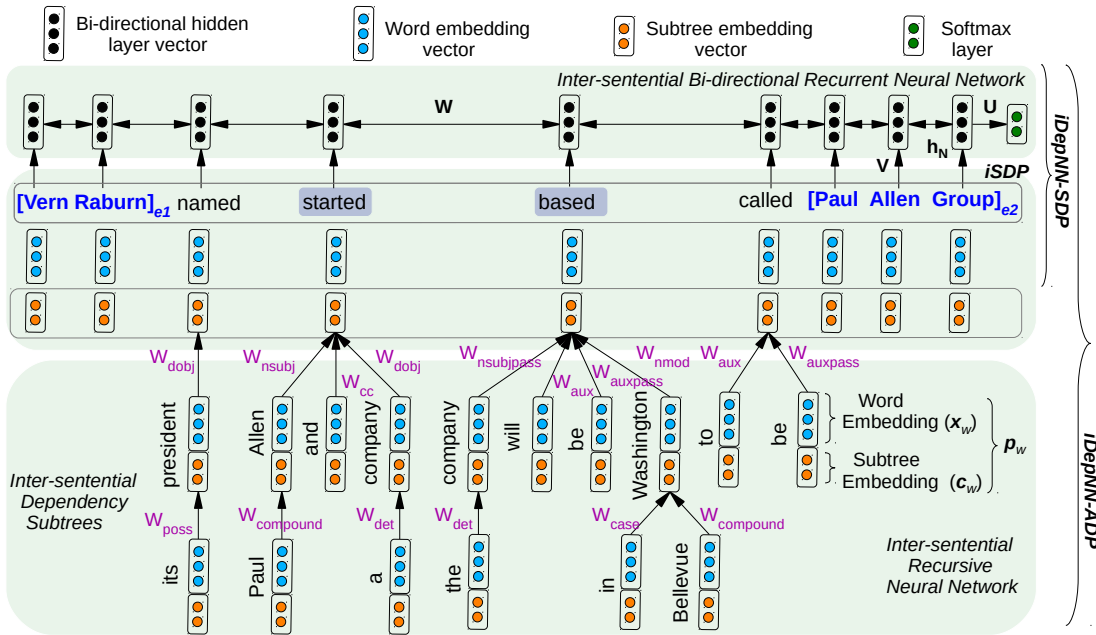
Bi-directional hidden layer vector

Word embedding vector

Subtree embedding vector

Softmax layer

Inter-sentential Bi-directional Recurrent Neural Network

W

U

V

$h_N$

iSDP

iDepNN-SDP

[Vern Raburn]$_{e1}$ named started based called [Paul Allen Group]$_{e2}$

$W_{dobj}$ $W_{nsubj}$ $W_{cc}$ $W_{dobj}$ $W_{nsubjpass}$ $W_{aux}$ $W_{auxpass}$ $W_{nmod}$ $W_{aux}$ $W_{auxpass}$

president Allen and company company will be Washington to be

Word Embedding ($x_w$)

Subtree Embedding ($c_w$)

$p_w$

Inter-sentential Dependency Subtrees

$W_{poss}$ $W_{compound}$ $W_{det}$ $W_{det}$ $W_{case}$ $W_{compound}$

its Paul a the in Bellevue

Inter-sentential Recursive Neural Network

iDepNN-ADP